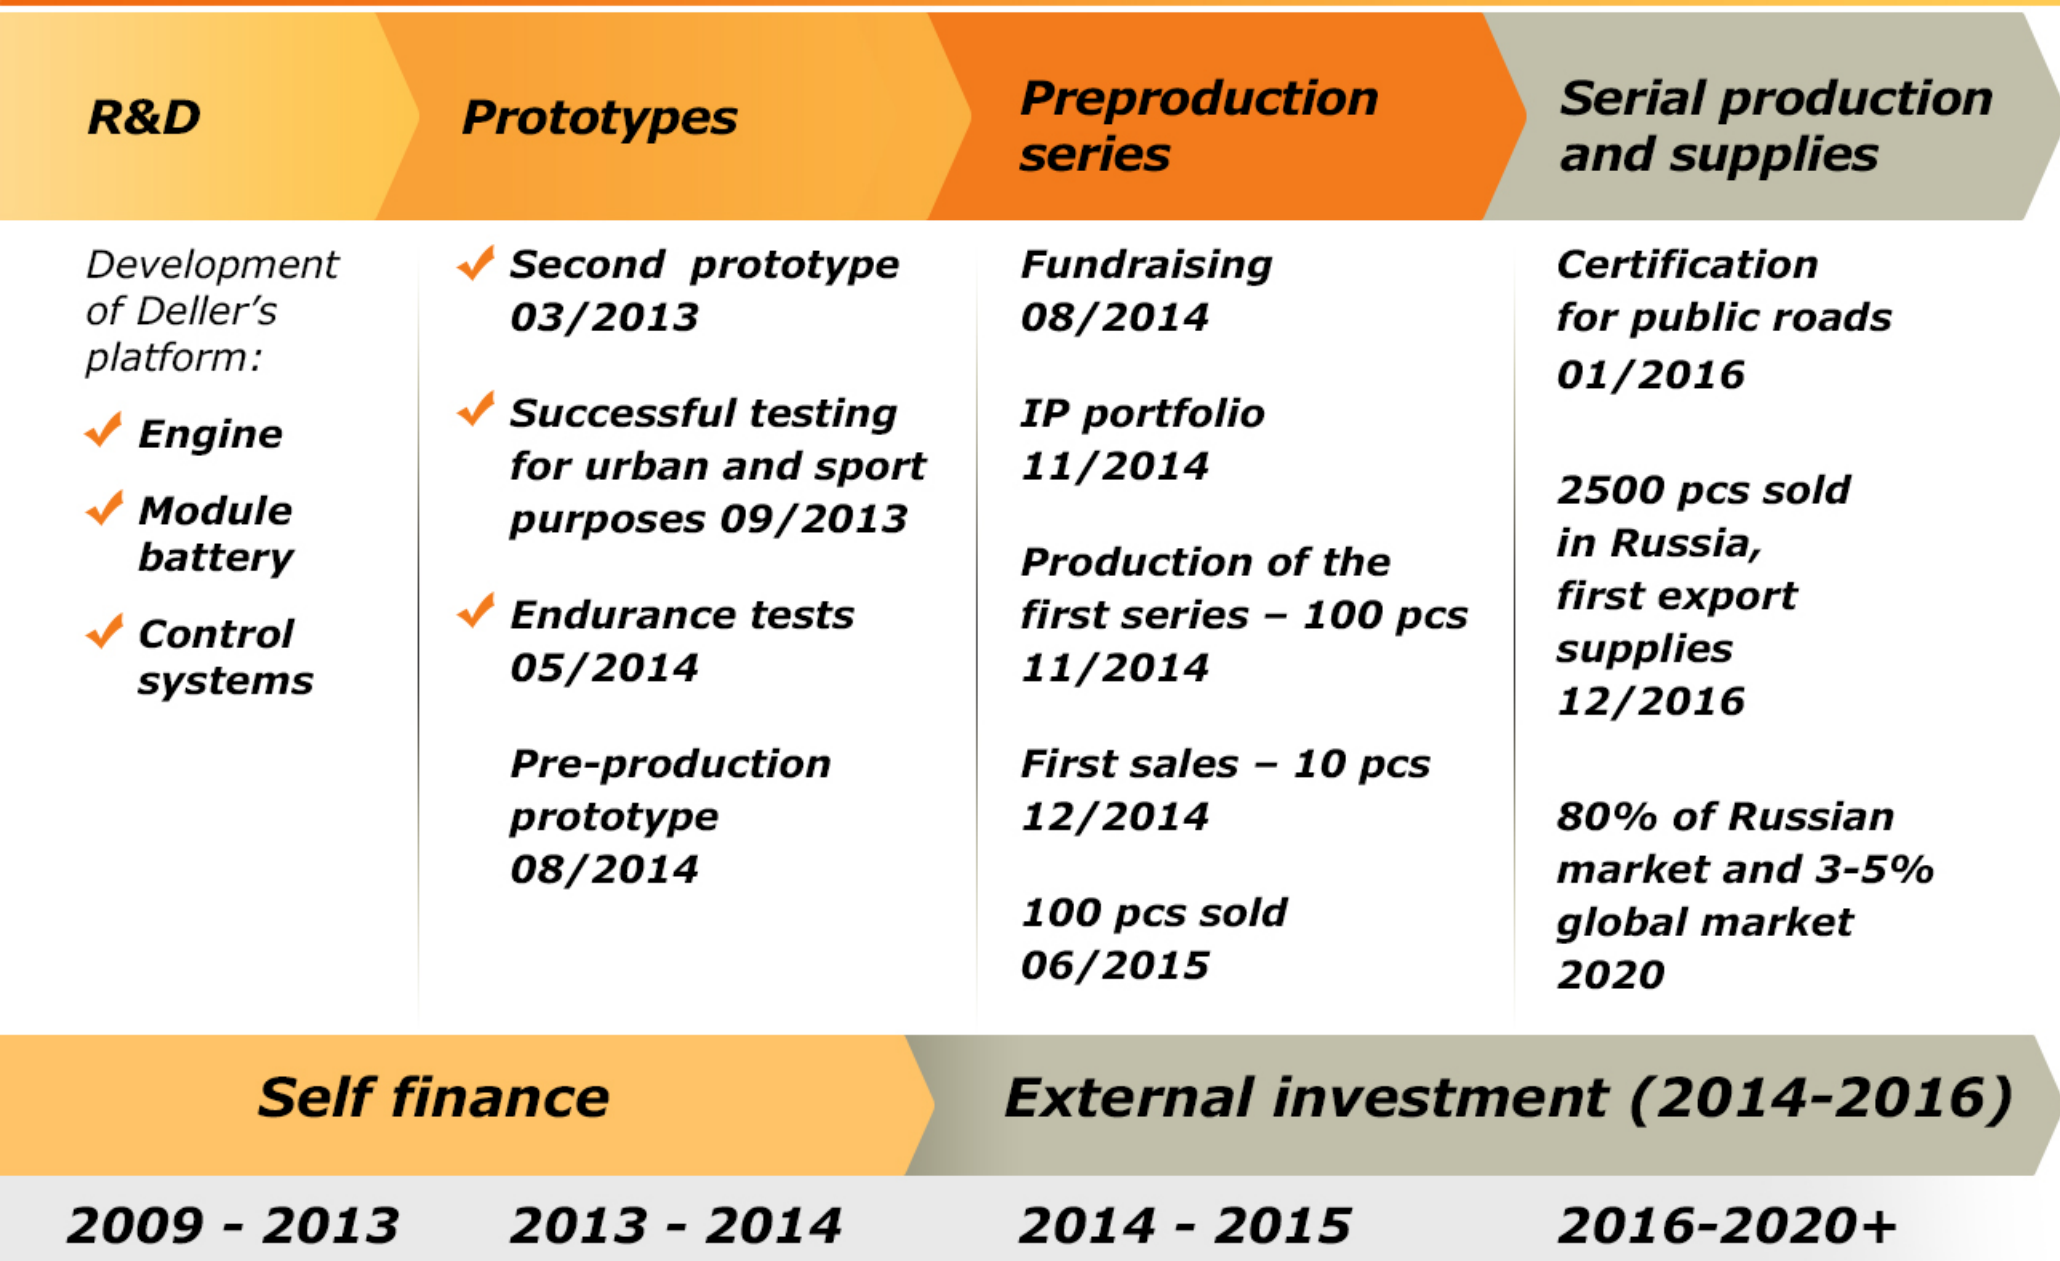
R&D

Development of Deller's platform:

✓ Engine

✓ Module battery

✓ Control systems

Prototypes

✓ Second prototype 03/2013

✓ Successful testing for urban and sport purposes 09/2013

✓ Endurance tests 05/2014

Pre-production prototype 08/2014

Preproduction series

Fundraising 08/2014

IP portfolio 11/2014

Production of the first series – 100 pcs 11/2014

First sales – 10 pcs 12/2014

100 pcs sold 06/2015

Serial production and supplies

Certification for public roads 01/2016

2500 pcs sold in Russia, first export supplies 12/2016

80% of Russian market and 3-5% global market 2020

Self finance

External investment (2014-2016)

2009 - 2013

2013 - 2014

2014 - 2015

2016-2020+